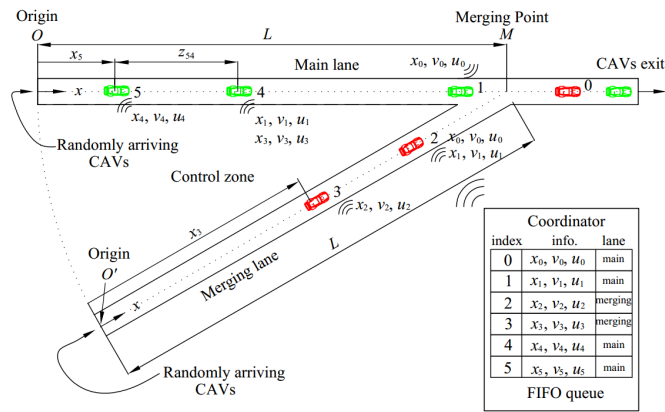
Origin

$O$

$L$

Merging Point

$M$

$x_5$

$z_{54}$

Main lane

$x_0, v_0, u_0$

CAVs exit

$x$

5

4

1

0

$x_4, v_4, u_4$

$x_1, v_1, u_1$

$x_3, v_3, u_3$

Randomly arriving CAVs

2

$x_0, v_0, u_0$

$x_1, v_1, u_1$

Control zone

3

$x_2, v_2, u_2$

$x_3$

$L$

Origin

$O'$

$x$

Merging lane

Randomly arriving CAVs

Coordinator

| index | info. | lane |
|---|---|---|
| 0 | $x_0, v_0, u_0$ | main |
| 1 | $x_1, v_1, u_1$ | main |
| 2 | $x_2, v_2, u_2$ | merging |
| 3 | $x_3, v_3, u_3$ | merging |
| 4 | $x_4, v_4, u_4$ | main |
| 5 | $x_5, v_5, u_5$ | main |

FIFO queue